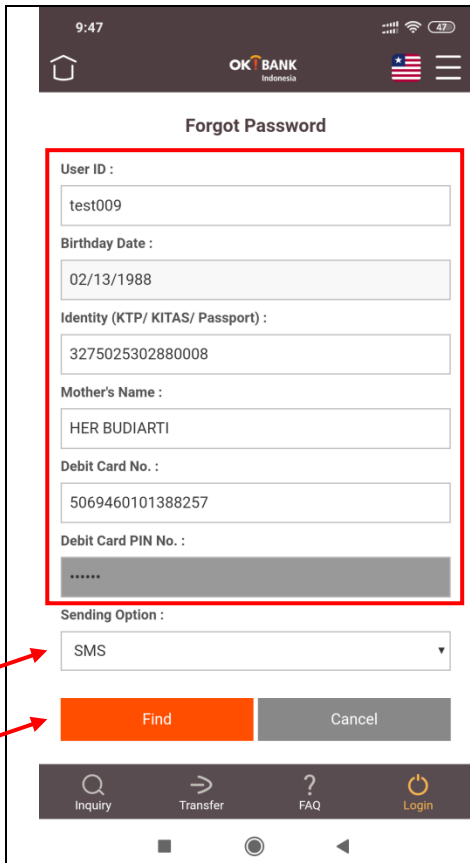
9:47

47

OK BANK
Indonesia

Forgot Password

User ID :

test009

Birthday Date :

02/13/1988

Identity (KTP/ KITAS/ Passport) :

3275025302880008

Mother's Name :

HER BUDIARTI

Debit Card No. :

5069460101388257

Debit Card PIN No. :

••••••

Sending Option :

SMS

Find

Cancel

Inquiry

Transfer

FAQ

Login